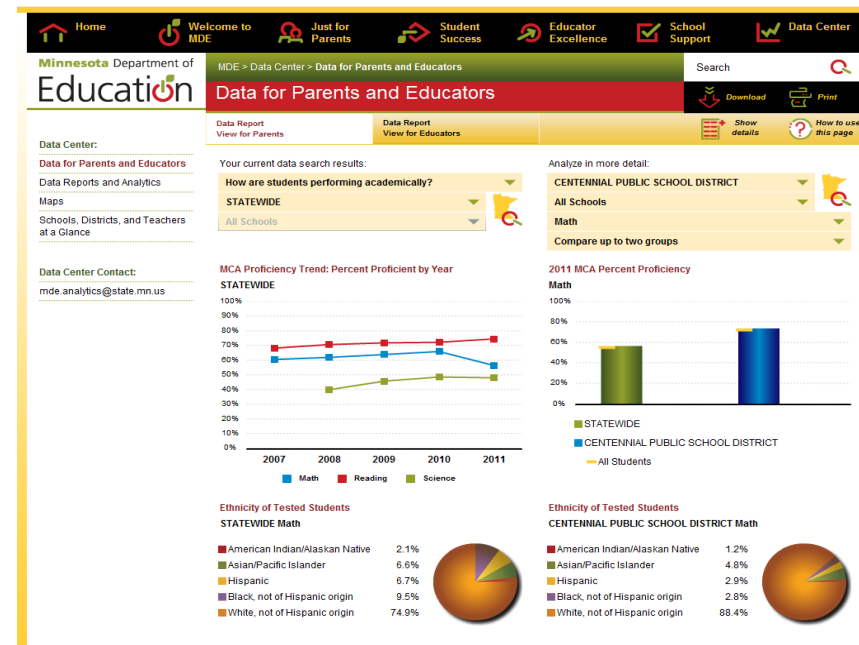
Home | Welcome to MDE | Just for Parents | Student Success | Educator Excellence | School Support | Data Center

Minnesota Department of Education

MDE > Data Center > Data for Parents and Educators

Search

Data for Parents and Educators

Download | Print

Data Report View for Parents | Data Report View for Educators | Show details | How to use this page

Data Center:
Data for Parents and Educators
Data Reports and Analytics
Maps
Schools, Districts, and Teachers at a Glance

Data Center Contact:
mde.analytics@state.mn.us

Your current data search results:
How are students performing academically?
STATEWIDE
All Schools

Analyze in more detail:
CENTENNIAL PUBLIC SCHOOL DISTRICT
All Schools
Math
Compare up to two groups

MCA Proficiency Trend: Percent Proficient by Year
STATEWIDE
100% 90% 80% 70% 60% 50% 40% 30% 20% 10% 0%
2007 2008 2009 2010 2011
Math Reading Science

2011 MCA Percent Proficiency
Math
100% 80% 60% 40% 20% 0%
STATEWIDE
CENTENNIAL PUBLIC SCHOOL DISTRICT
All Students

Ethnicity of Tested Students
STATEWIDE Math

| | |
|---|---|
| American Indian/Alaskan Native | 2.1% |
| Asian/Pacific Islander | 6.6% |
| Hispanic | 6.7% |
| Black, not of Hispanic origin | 9.5% |
| White, not of Hispanic origin | 74.9% |

Ethnicity of Tested Students
CENTENNIAL PUBLIC SCHOOL DISTRICT Math

| | |
|---|---|
| American Indian/Alaskan Native | 1.2% |
| Asian/Pacific Islander | 4.8% |
| Hispanic | 2.9% |
| Black, not of Hispanic origin | 2.8% |
| White, not of Hispanic origin | 88.4% |